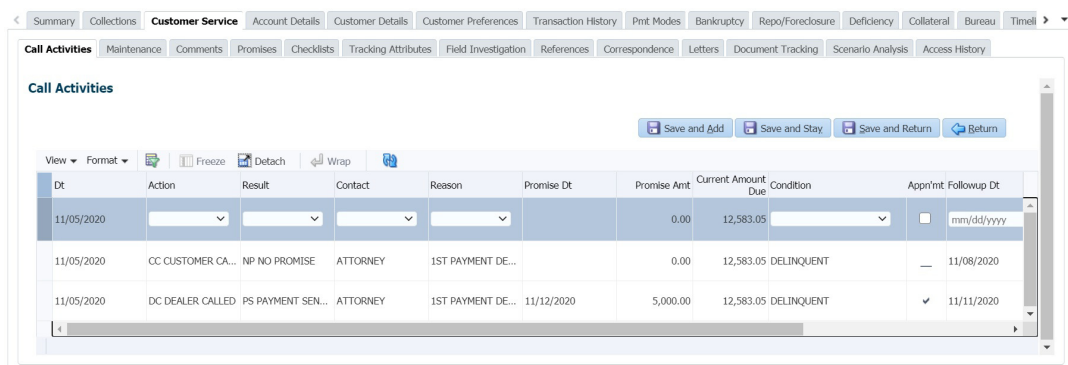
Summary | Collections | Customer Service | Account Details | Customer Details | Customer Preferences | Transaction History | Pmt Modes | Bankruptcy | Repo/Foreclosure | Deficiency | Collateral | Bureau | Timeli

Call Activities | Maintenance | Comments | Promises | Checklists | Tracking Attributes | Field Investigation | References | Correspondence | Letters | Document Tracking | Scenario Analysis | Access History

Call Activities

Save and Add | Save and Stay | Save and Return | Return

View ▾ Format ▾ | Freeze | Detach | Wrap

| Dt | Action | Result | Contact | Reason | Promise Dt | Promise Amt | Current Amount Due | Condition | Appn'mt | Followup Dt |
|---|---|---|---|---|---|---|---|---|---|---|
| 11/05/2020 | | | | | | 0.00 | 12,583.05 | | | mm/dd/yyyy |
| 11/05/2020 | CC CUSTOMER CA... | NP NO PROMISE | ATTORNEY | 1ST PAYMENT DE... | | 0.00 | 12,583.05 | DELINQUENT | __ | 11/08/2020 |
| 11/05/2020 | DC DEALER CALLED | PS PAYMENT SEN... | ATTORNEY | 1ST PAYMENT DE... | 11/12/2020 | 5,000.00 | 12,583.05 | DELINQUENT | ✔ | 11/11/2020 |